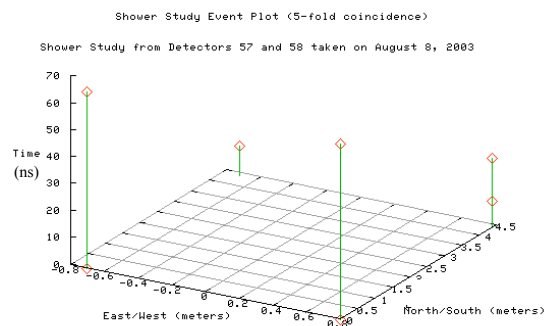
Shower Study Event Plot (5-fold coincidence)

Shower Study from Detectors 57 and 58 taken on August 8, 2003

Time
(ns)

70
60
50
40
30
20
10
0

-0.8
-0.6
-0.4
-0.2
0
0.2
0.4
0.6
0.8

East/West (meters)

0.5
1
1.5
2
2.5
3
3.5
4
4.5

North/South (meters)